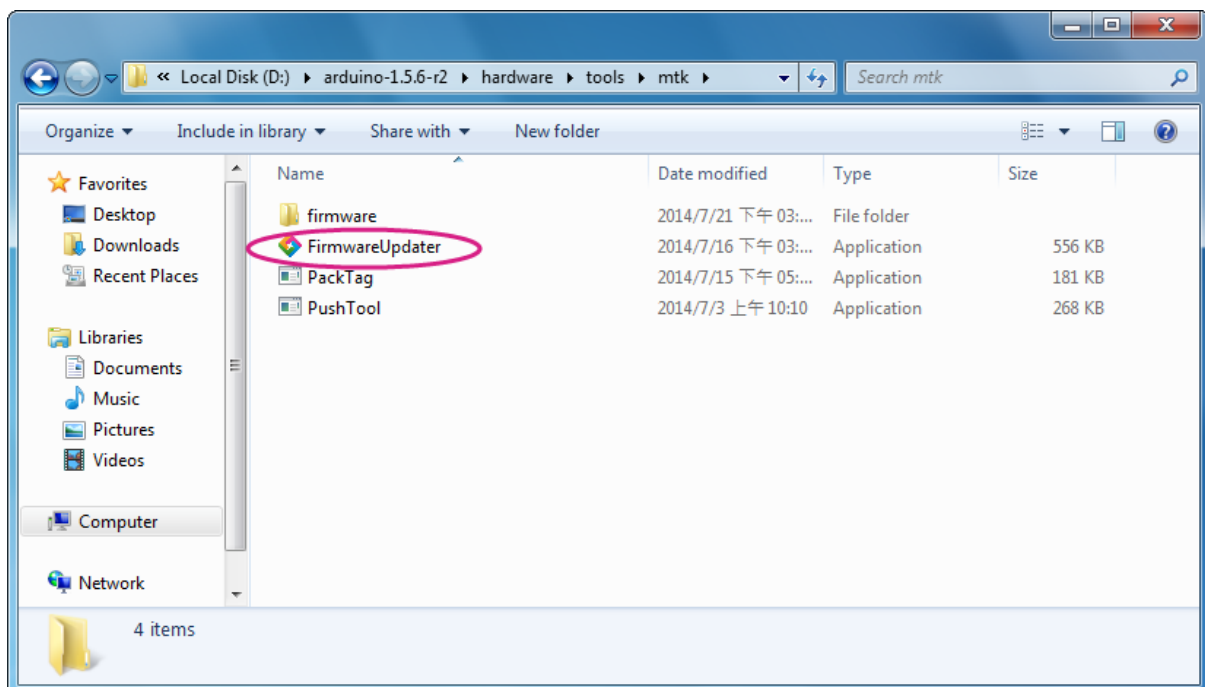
« Local Disk (D:) ▸ arduino-1.5.6-r2 ▸ hardware ▸ tools ▸ mtk ▸

Search mtk

Organize ▾ Include in library ▾ Share with ▾ New folder

Favorites
Desktop
Downloads
Recent Places

Libraries
Documents
Music
Pictures
Videos

Computer

Network

| Name | Date modified | Type | Size |
|---|---|---|---|
| firmware | 2014/7/21 下午 03:... | File folder | |
| FirmwareUpdater | 2014/7/16 下午 03:... | Application | 556 KB |
| PackTag | 2014/7/15 下午 05:... | Application | 181 KB |
| PushTool | 2014/7/3 上午 10:10 | Application | 268 KB |

4 items